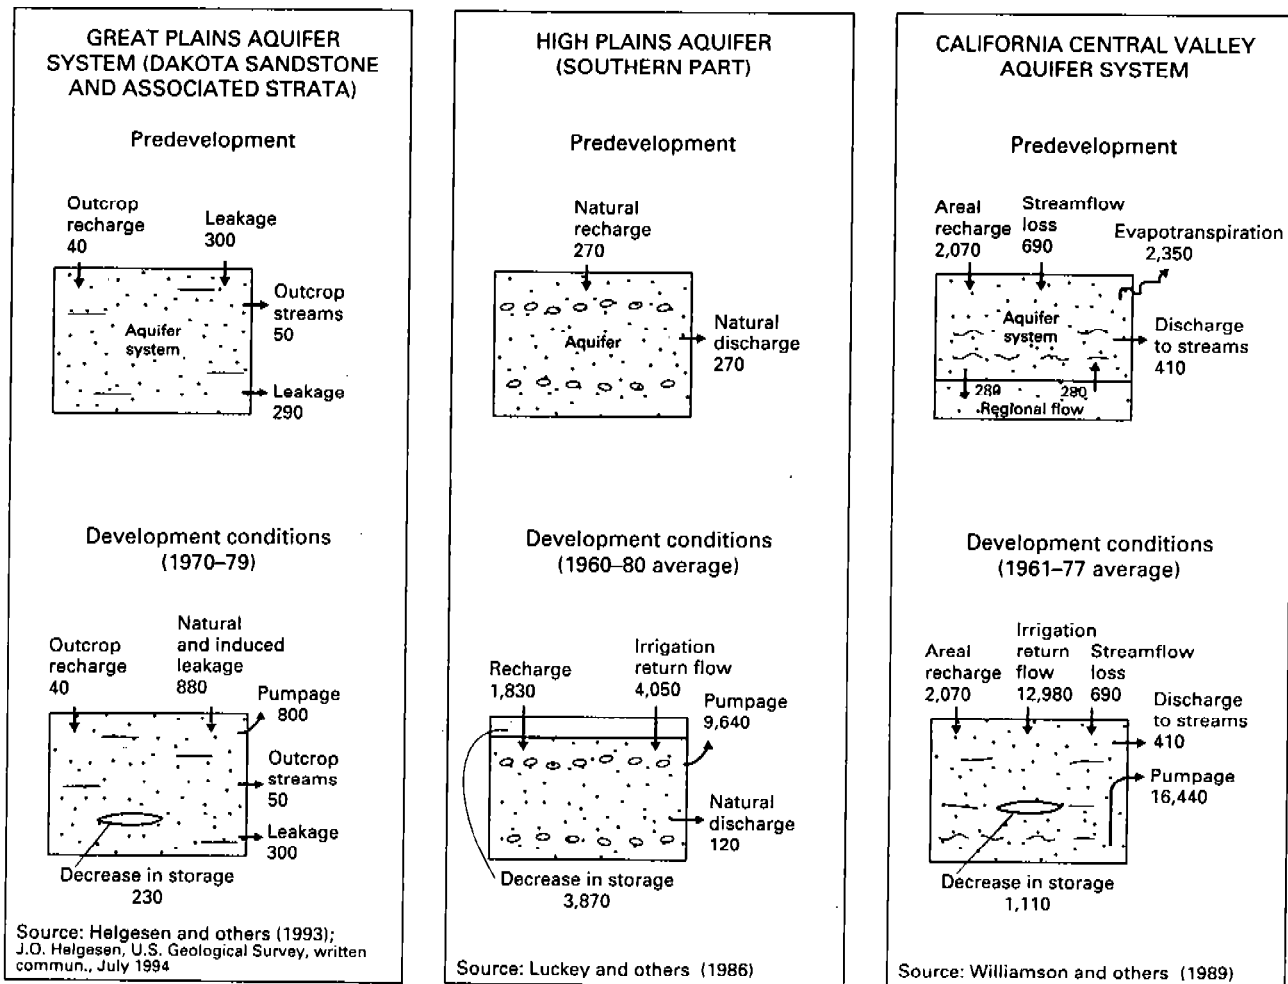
GREAT PLAINS AQUIFER SYSTEM (DAKOTA SANDSTONE AND ASSOCIATED STRATA)

Predevelopment

Outcrop recharge 40

Leakage 300

Outcrop streams 50

Aquifer system

Leakage 290

Development conditions (1970–79)

Outcrop recharge 40

Natural and induced leakage 880

Pumpage 800

Outcrop streams 50

Leakage 300

Decrease in storage 230

Source: Helgesen and others (1993); J.O. Helgesen, U.S. Geological Survey, written commun., July 1994

HIGH PLAINS AQUIFER (SOUTHERN PART)

Predevelopment

Natural recharge 270

Aquifer

Natural discharge 270

Development conditions (1960–80 average)

Recharge 1,830

Irrigation return flow 4,050

Pumpage 9,640

Natural discharge 120

Decrease in storage 3,870

Source: Luckey and others (1986)

CALIFORNIA CENTRAL VALLEY AQUIFER SYSTEM

Predevelopment

Areal recharge 2,070

Streamflow loss 690

Evapotranspiration 2,350

Aquifer system

Discharge to streams 410

280

280

Regional flow

Development conditions (1961–77 average)

Areal recharge 2,070

Irrigation return flow 12,980

Streamflow loss 690

Discharge to streams 410

Pumpage 16,440

Decrease in storage 1,110

Source: Williamson and others (1989)